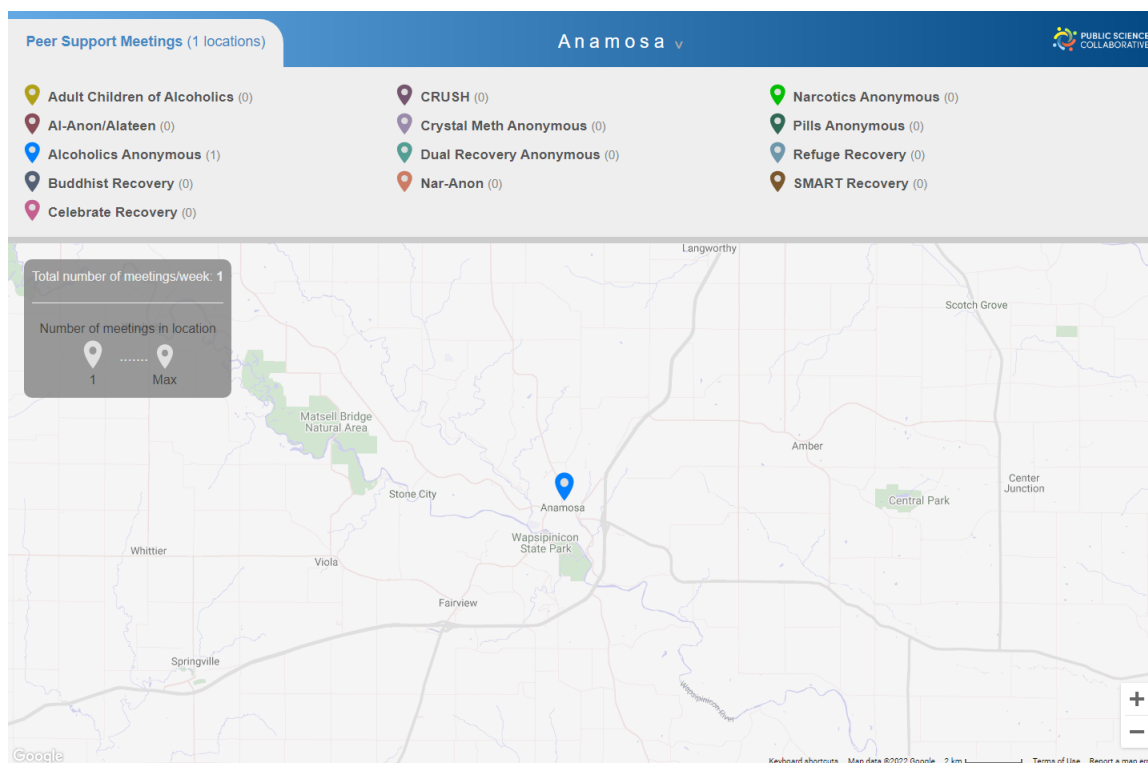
Peer Support Meetings (1 locations)

Anamosa v

PUBLIC SCIENCE COLLABORATIVE

Adult Children of Alcoholics (0)
Al-Anon/Alateen (0)
Alcoholics Anonymous (1)
Buddhist Recovery (0)
Celebrate Recovery (0)

CRUSH (0)
Crystal Meth Anonymous (0)
Dual Recovery Anonymous (0)
Nar-Anon (0)

Narcotics Anonymous (0)
Pills Anonymous (0)
Refuge Recovery (0)
SMART Recovery (0)

Total number of meetings/week: 1

Number of meetings in location

1 ....... Max

Langworthy

Scotch Grove

Matsell Bridge Natural Area

Amber

Stone City

Anamosa

Center Junction

Central Park

Wapsipinicon State Park

Whittier

Viola

Fairview

Springville

Wapsipinicon River

+

−

Google

Keyboard shortcuts Map data ©2022 Google 2 km Terms of Use Report a map er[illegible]